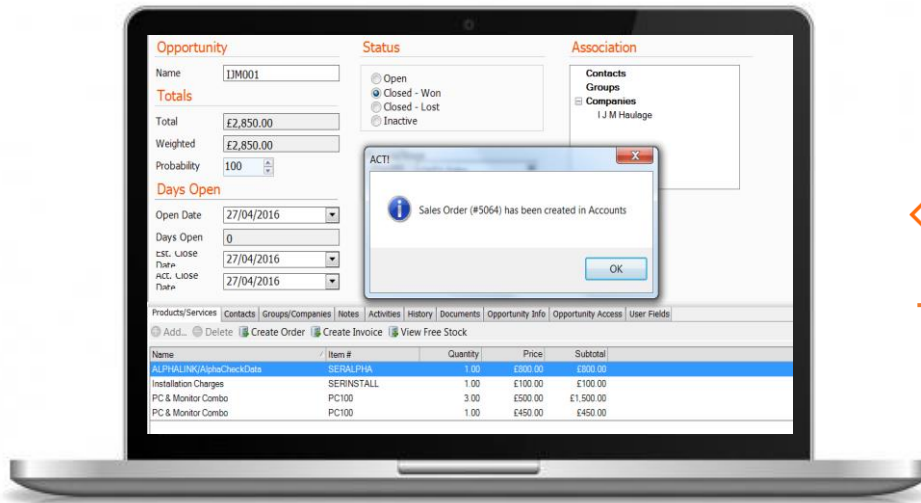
Opportunity

Name IJM001

Totals

Total £2,850.00

Weighted £2,850.00

Probability 100

Days Open

Open Date 27/04/2016

Days Open 0

Est. Close Date 27/04/2016

Act. Close Date 27/04/2016

Status

Open
Closed - Won
Closed - Lost
Inactive

Association

Contacts
Groups
Companies
I J M Haulage

ACT!

Sales Order (#5064) has been created in Accounts

OK

Products/Services | Contacts | Groups/Companies | Notes | Activities | History | Documents | Opportunity Info | Opportunity Access | User Fields

Add... Delete Create Order Create Invoice View Free Stock

| Name | Item # | Quantity | Price | Subtotal |
|---|---|---|---|---|
| ALPHALINK/AlphaCheckDats | SERALPHA | 1.00 | £800.00 | £800.00 |
| Installation Charges | SERINSTALL | 1.00 | £100.00 | £100.00 |
| PC & Monitor Combo | PC100 | 3.00 | £500.00 | £1,500.00 |
| PC & Monitor Combo | PC100 | 1.00 | £450.00 | £450.00 |